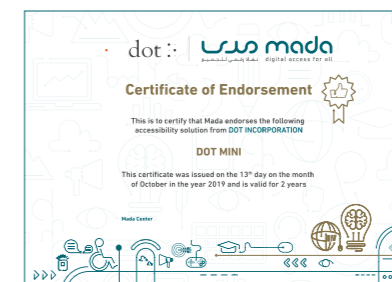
dot

مدى mada
نفاذ رقمي للجميع
digital access for all

Certificate of Endorsement

This is to certify that Mada endorses the following accessibility solution from DOT INCORPORATION

DOT MINI

This certificate was issued on the 13$^{th}$ day on the month of October in the year 2019 and is valid for 2 years

Mada Center